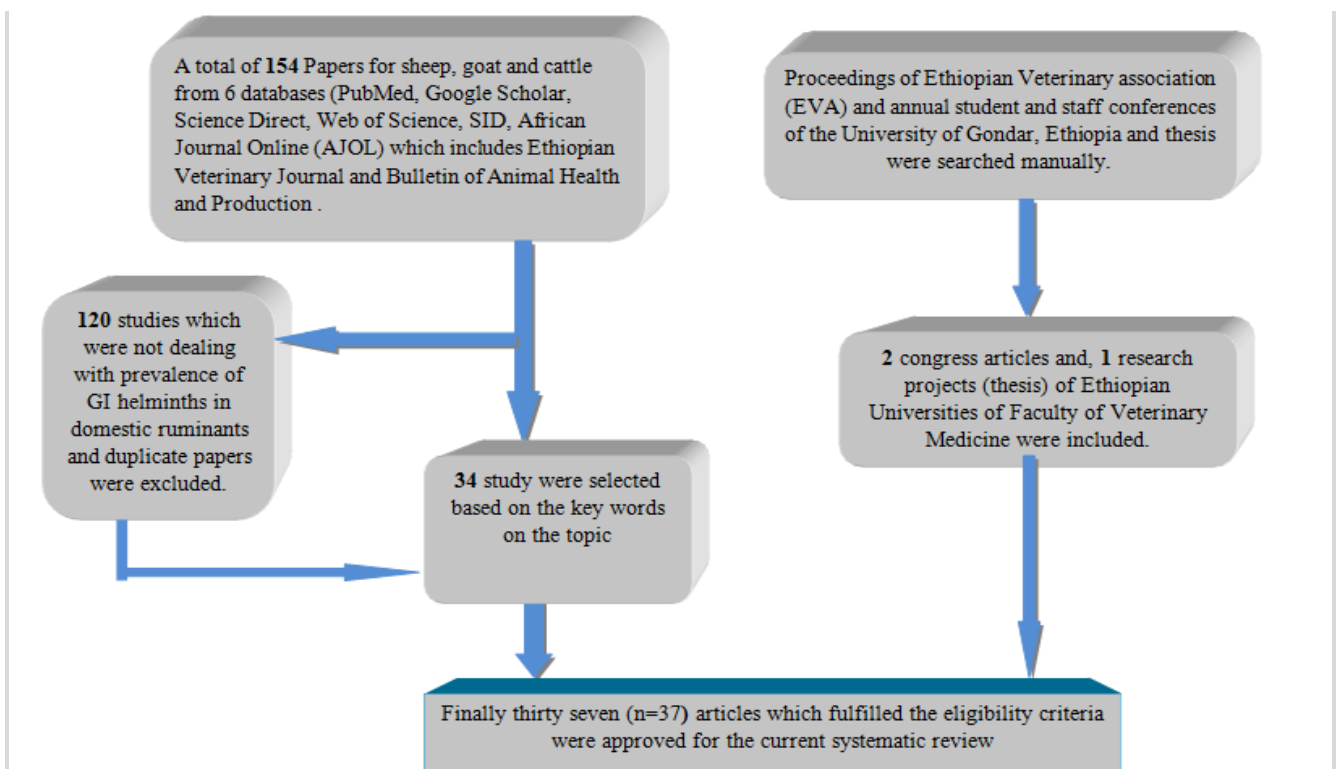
A total of 154 Papers for sheep, goat and cattle from 6 databases (PubMed, Google Scholar, Science Direct, Web of Science, SID, African Journal Online (AJOL) which includes Ethiopian Veterinary Journal and Bulletin of Animal Health and Production .

Proceedings of Ethiopian Veterinary association (EVA) and annual student and staff conferences of the University of Gondar, Ethiopia and thesis were searched manually.

120 studies which were not dealing with prevalence of GI helminths in domestic ruminants and duplicate papers were excluded.

2 congress articles and, 1 research projects (thesis) of Ethiopian Universities of Faculty of Veterinary Medicine were included.

34 study were selected based on the key words on the topic

Finally thirty seven (n=37) articles which fulfilled the eligibility criteria were approved for the current systematic review